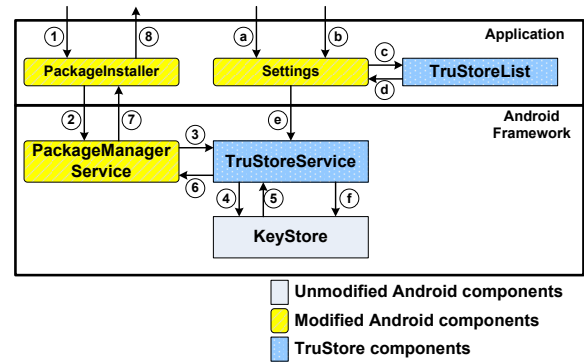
1

8

a

b

Application

c

PackageInstaller

Settings

TruStoreList

d

Android Framework

2

7

e

3

PackageManager Service

TruStoreService

6

4

5

f

KeyStore

Unmodified Android components

Modified Android components

TruStore components